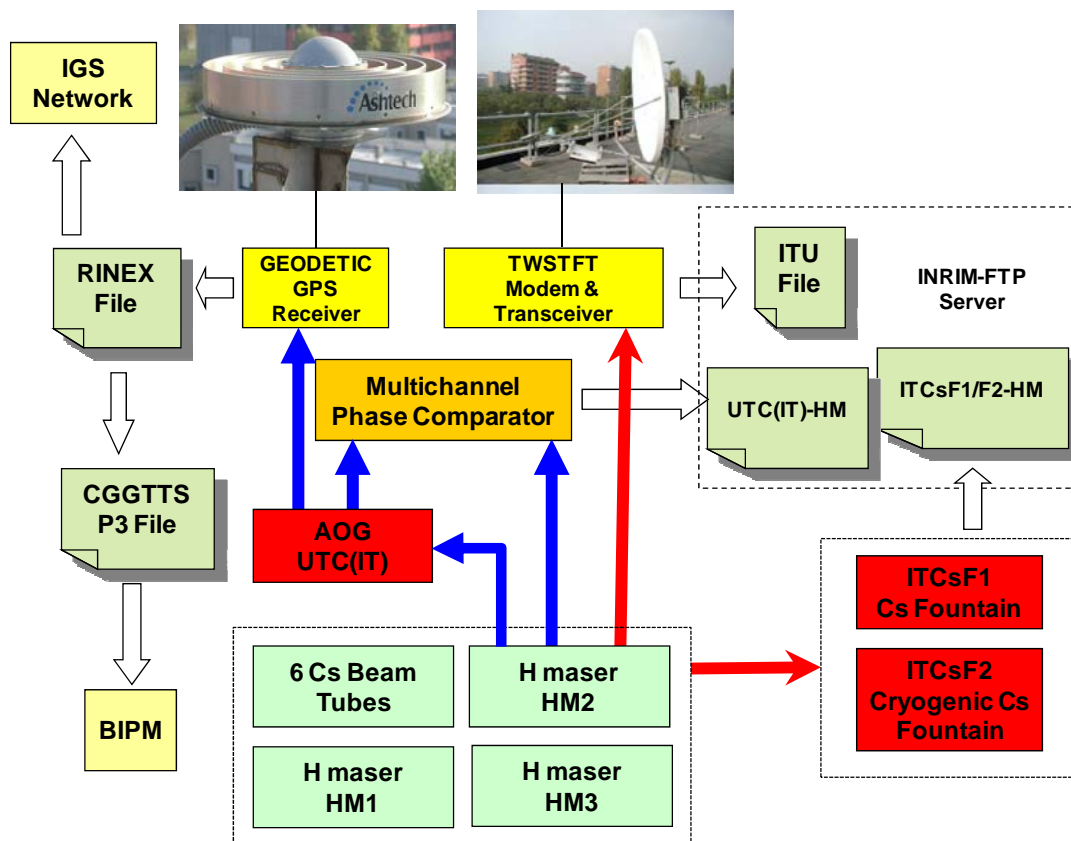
IGS Network

Ashtech

RINEX File

GEODETIC GPS Receiver

TWSTFT Modem & Transceiver

ITU File

INRIM-FTP Server

Multichannel Phase Comparator

UTC(IT)-HM

ITCsF1/F2-HM

CGGTTS P3 File

AOG UTC(IT)

ITCsF1 Cs Fountain

ITCsF2 Cryogenic Cs Fountain

6 Cs Beam Tubes

H maser HM2

BIPM

H maser HM1

H maser HM3